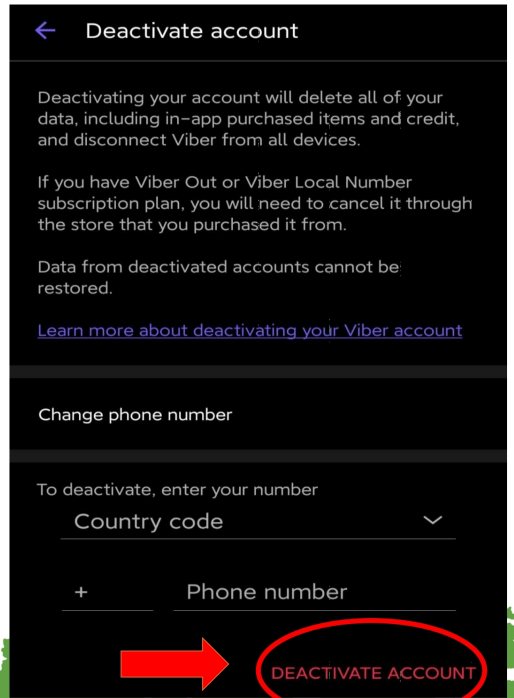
Deactivate account

Deactivating your account will delete all of your data, including in-app purchased items and credit, and disconnect Viber from all devices.

If you have Viber Out or Viber Local Number subscription plan, you will need to cancel it through the store that you purchased it from.

Data from deactivated accounts cannot be restored.

Learn more about deactivating your Viber account

Change phone number

To deactivate, enter your number

Country code

+

Phone number

DEACTIVATE ACCOUNT